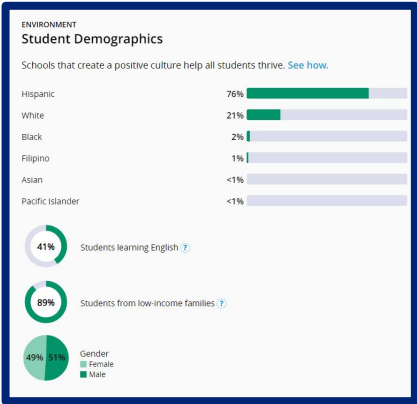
ENVIRONMENT
Student Demographics

Schools that create a positive culture help all students thrive. See how.

| | |
|---|---|
| Hispanic | 76% |
| White | 21% |
| Black | 2% |
| Filipino | 1% |
| Asian | <1% |
| Pacific Islander | <1% |

41% Students learning English ?

89% Students from low-income families ?

49% 51% Gender
Female
Male